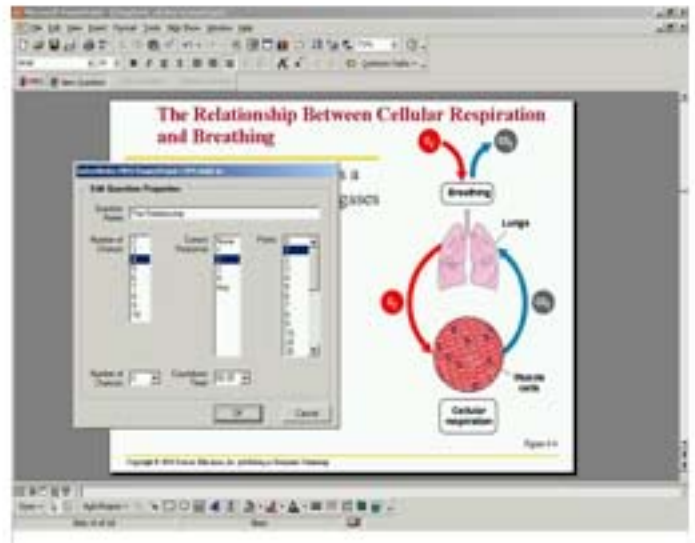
The Relationship Between Cellular Respiration and Breathing

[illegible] a

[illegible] gases

Edit Question Properties

Question Name

Number of Choices

Correct Response

Points

None

Number of Choices

Countdown Timer

OK

Cancel

$O_2$

$CO_2$

Breathing

Lungs

$O_2$

$CO_2$

Muscle cells

Cellular respiration

Figure 6.4

Copyright © 2004 Pearson Education, Inc. publishing as Benjamin Cummings